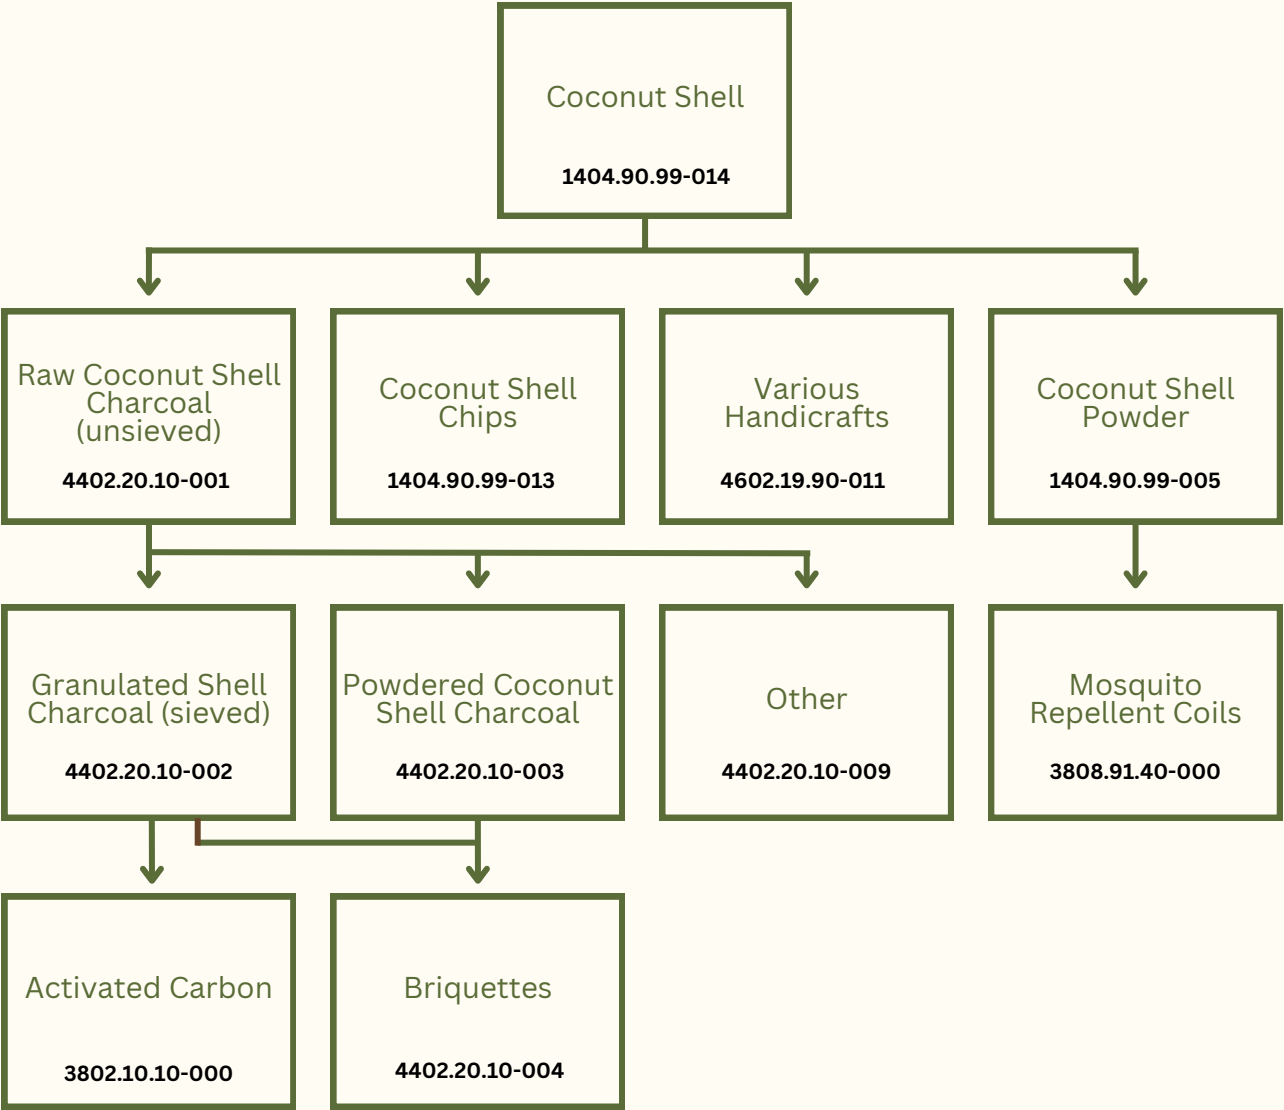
Coconut Shell

1404.90.99-014

Raw Coconut Shell Charcoal (unsieved)

4402.20.10-001

Coconut Shell Chips

1404.90.99-013

Various Handicrafts

4602.19.90-011

Coconut Shell Powder

1404.90.99-005

Granulated Shell Charcoal (sieved)

4402.20.10-002

Powdered Coconut Shell Charcoal

4402.20.10-003

Other

4402.20.10-009

Mosquito Repellent Coils

3808.91.40-000

Activated Carbon

3802.10.10-000

Briquettes

4402.20.10-004